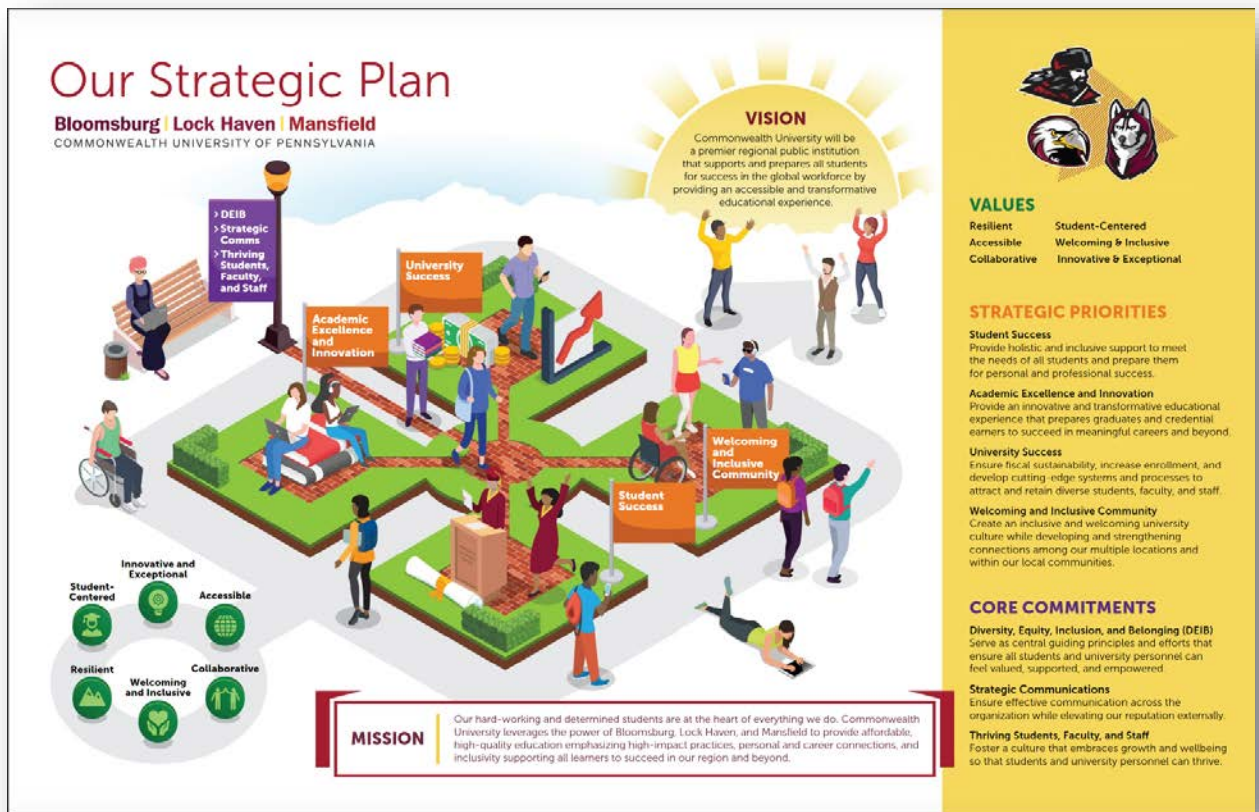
Our Strategic Plan

Bloomsburg | Lock Haven | Mansfield
COMMONWEALTH UNIVERSITY OF PENNSYLVANIA

VISION
Commonwealth University will be a premier regional public institution that supports and prepares all students for success in the global workforce by providing an accessible and transformative educational experience.

› DEIB
› Strategic Comms
› Thriving Students, Faculty, and Staff

University Success

Academic Excellence and Innovation

Welcoming and Inclusive Community

Student Success

Innovative and Exceptional
Student-Centered
Accessible
Resilient
Welcoming and Inclusive
Collaborative

MISSION
Our hard-working and determined students are at the heart of everything we do. Commonwealth University leverages the power of Bloomsburg, Lock Haven, and Mansfield to provide affordable, high-quality education emphasizing high-impact practices, personal and career connections, and inclusivity supporting all learners to succeed in our region and beyond.

VALUES
Resilient
Accessible
Collaborative
Student-Centered
Welcoming & Inclusive
Innovative & Exceptional

STRATEGIC PRIORITIES
Student Success
Provide holistic and inclusive support to meet the needs of all students and prepare them for personal and professional success.

Academic Excellence and Innovation
Provide an innovative and transformative educational experience that prepares graduates and credential earners to succeed in meaningful careers and beyond.

University Success
Ensure fiscal sustainability, increase enrollment, and develop cutting-edge systems and processes to attract and retain diverse students, faculty, and staff.

Welcoming and Inclusive Community
Create an inclusive and welcoming university culture while developing and strengthening connections among our multiple locations and within our local communities.

CORE COMMITMENTS
Diversity, Equity, Inclusion, and Belonging (DEIB)
Serve as central guiding principles and efforts that ensure all students and university personnel can feel valued, supported, and empowered.

Strategic Communications
Ensure effective communication across the organization while elevating our reputation externally.

Thriving Students, Faculty, and Staff
Foster a culture that embraces growth and wellbeing so that students and university personnel can thrive.